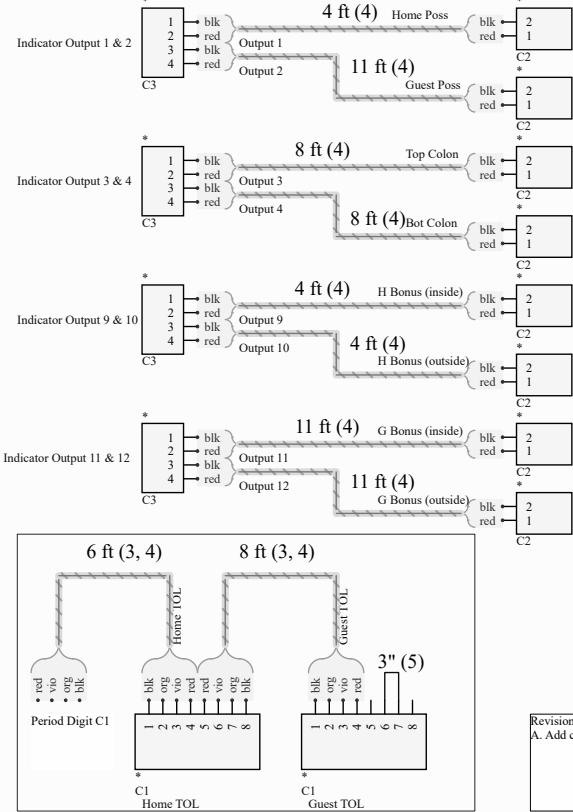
Indicator Output 1 & 2

1
2
3
4
blk
red
blk
red
C3

4 ft (4)
Home Poss
Output 1
Output 2
11 ft (4)
Guest Poss

blk
red
2
1
C2
*
blk
red
2
1
C2

*
Indicator Output 3 & 4

1
2
3
4
blk
red
blk
red
C3

8 ft (4)
Top Colon
Output 3
Output 4
8 ft (4)
Bot Colon

blk
red
2
1
C2
*
blk
red
2
1
C2
*

*
Indicator Output 9 & 10

1
2
3
4
blk
red
blk
red
C3

4 ft (4)
H Bonus (inside)
Output 9
Output 10
4 ft (4)
H Bonus (outside)

blk
red
2
1
C2
*
blk
red
2
1
C2
*

*
Indicator Output 11 & 12

1
2
3
4
blk
red
blk
red
C3

11 ft (4)
G Bonus (inside)
Output 11
Output 12
11 ft (4)
G Bonus (outside)

blk
red
2
1
C2
*
blk
red
2
1
C2

6 ft (3, 4)
8 ft (3, 4)
Home TOL
Guest TOL
3" (5)

red
vio
org
blk
Period Digit C1

blk
org
vio
red
red
vio
org
blk
1
2
3
4
5
6
7
8
*
C1
Home TOL

blk
org
vio
red
1
2
3
4
5
6
7
8
*
C1
Guest TOL

Revision
A. Add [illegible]